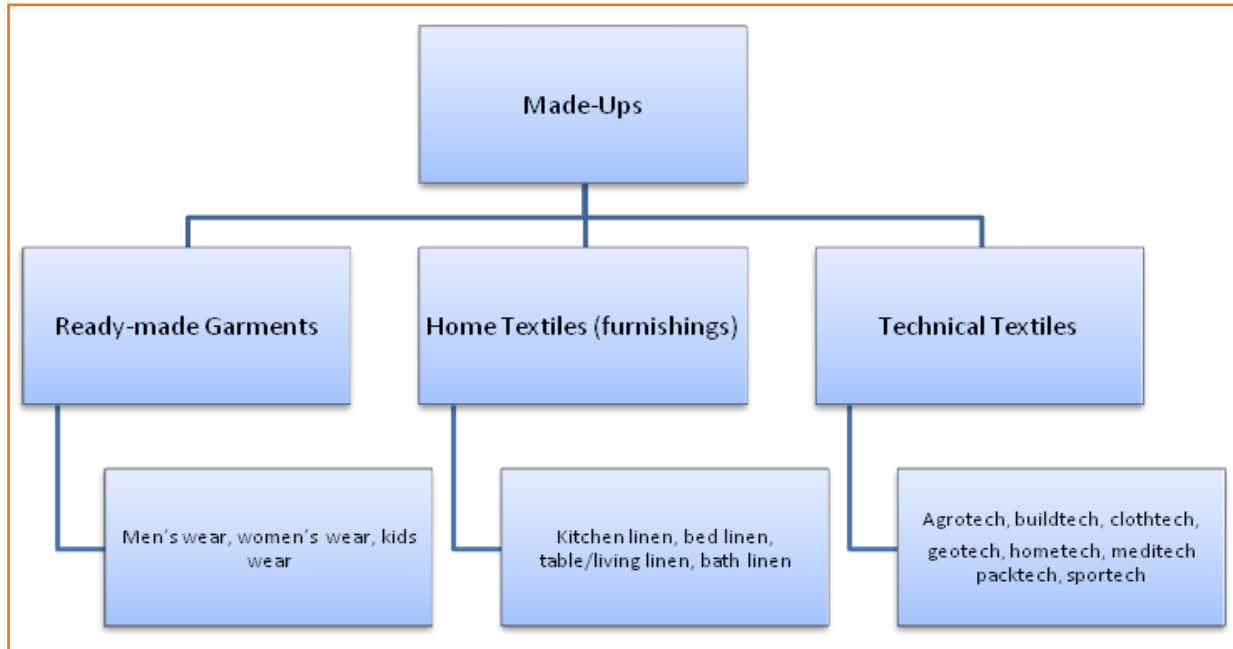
Made-Ups

Ready-made Garments

Home Textiles (furnishings)

Technical Textiles

Men's wear, women's wear, kids wear

Kitchen linen, bed linen, table/living linen, bath linen

Agrotech, buildtech, clothtech, geotech, hometech, meditech packtech, sportech